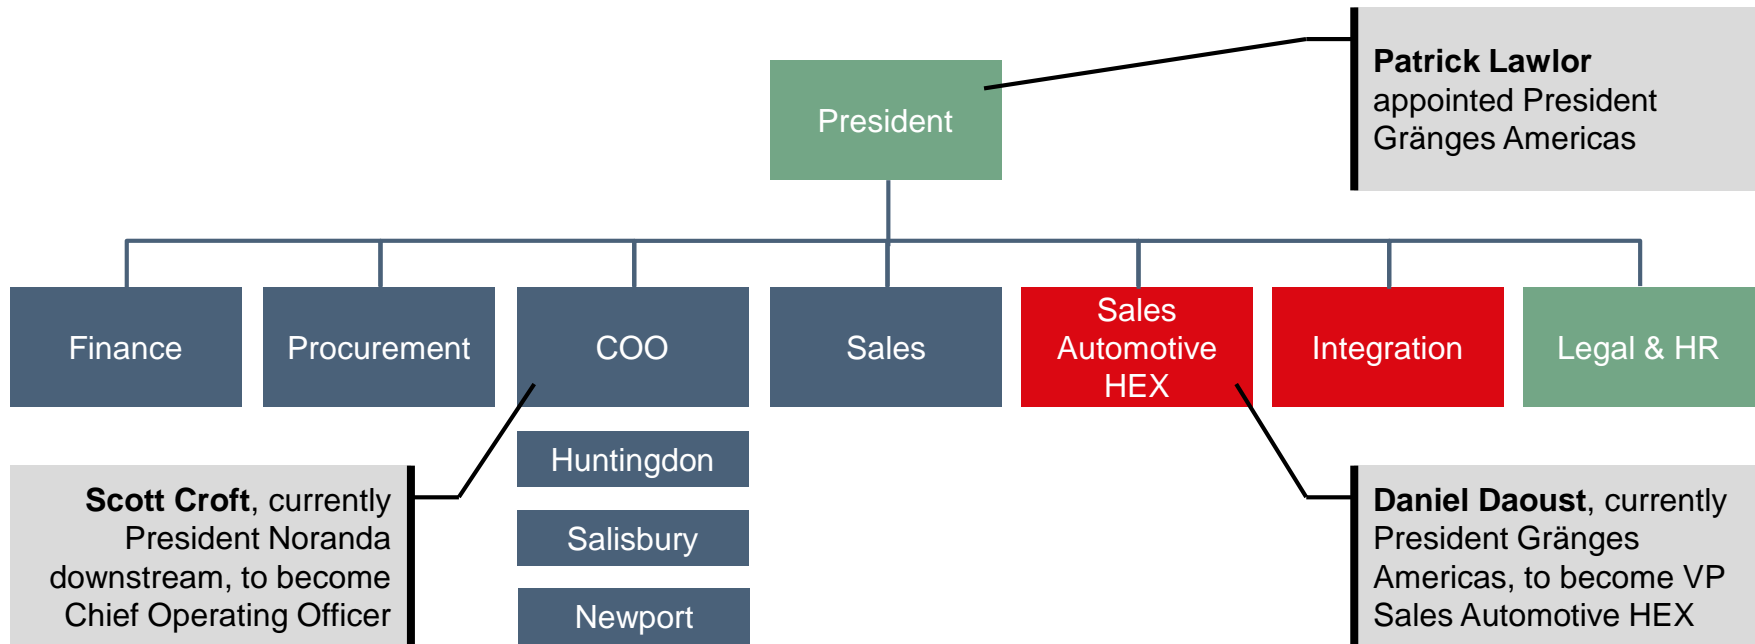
President

Patrick Lawlor appointed President Gränges Americas

Finance

Procurement

COO

Sales

Sales Automotive HEX

Integration

Legal & HR

Huntingdon

Salisbury

Newport

Scott Croft, currently President Noranda downstream, to become Chief Operating Officer

Daniel Daoust, currently President Gränges Americas, to become VP Sales Automotive HEX